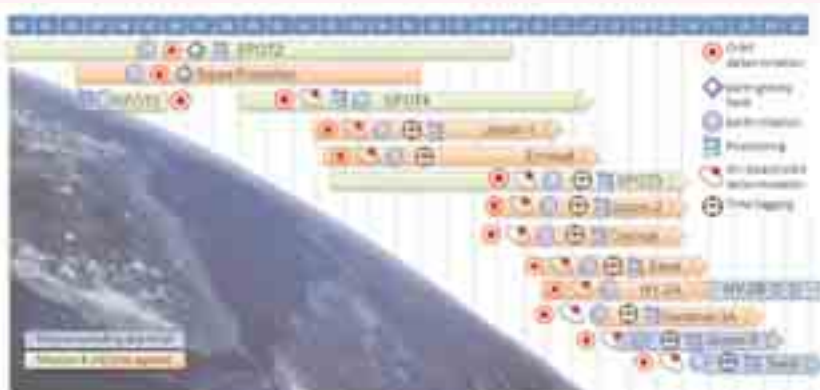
SPOT2

SpotTopex

SPOT3

SPOT4

Jason-1

Envisat

SPOT5

Jason-2

Cryosat

Saral

HY-2A

Sentinel-3A

Jason-3

Orbit determination

Earth gravity field

Earth rotation

Positioning

Ionospheric determination

Time tagging

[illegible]

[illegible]